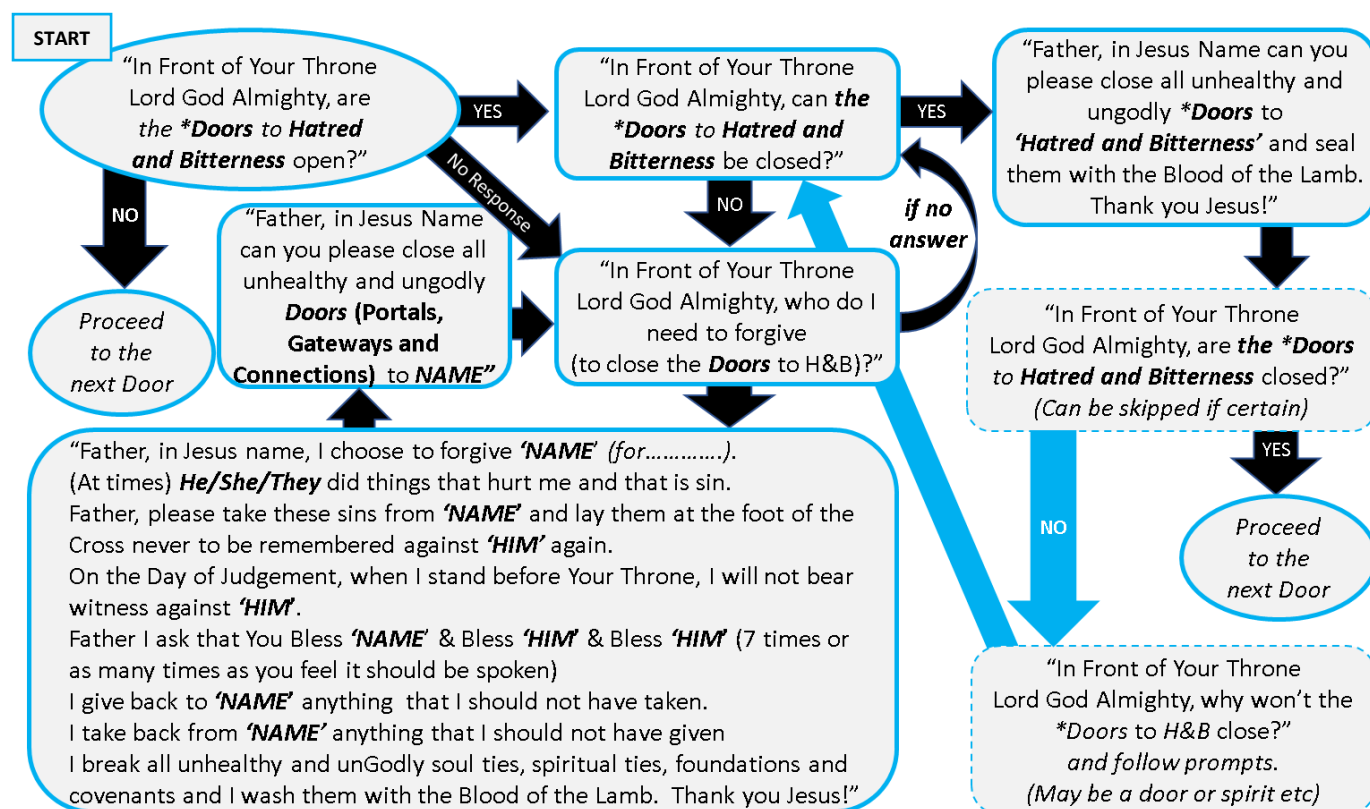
START

"In Front of Your Throne Lord God Almighty, are the *Doors to Hatred and Bitterness open?"

YES

No Response

NO

Proceed to the next Door

"In Front of Your Throne Lord God Almighty, can the *Doors to Hatred and Bitterness be closed?"

YES

NO

"Father, in Jesus Name can you please close all unhealthy and ungodly *Doors to 'Hatred and Bitterness' and seal them with the Blood of the Lamb. Thank you Jesus!"

"Father, in Jesus Name can you please close all unhealthy and ungodly Doors (Portals, Gateways and Connections) to NAME"

"In Front of Your Throne Lord God Almighty, who do I need to forgive (to close the Doors to H&B)?"

if no answer

"In Front of Your Throne Lord God Almighty, are the *Doors to Hatred and Bitterness closed?" (Can be skipped if certain)

YES

NO

Proceed to the next Door

"Father, in Jesus name, I choose to forgive 'NAME' (for…………..).
(At times) He/She/They did things that hurt me and that is sin.
Father, please take these sins from 'NAME' and lay them at the foot of the Cross never to be remembered against 'HIM' again.
On the Day of Judgement, when I stand before Your Throne, I will not bear witness against 'HIM'.
Father I ask that You Bless 'NAME' & Bless 'HIM' & Bless 'HIM' (7 times or as many times as you feel it should be spoken)
I give back to 'NAME' anything that I should not have taken.
I take back from 'NAME' anything that I should not have given
I break all unhealthy and unGodly soul ties, spiritual ties, foundations and covenants and I wash them with the Blood of the Lamb. Thank you Jesus!"

"In Front of Your Throne Lord God Almighty, why won't the *Doors to H&B close?" and follow prompts. (May be a door or spirit etc)